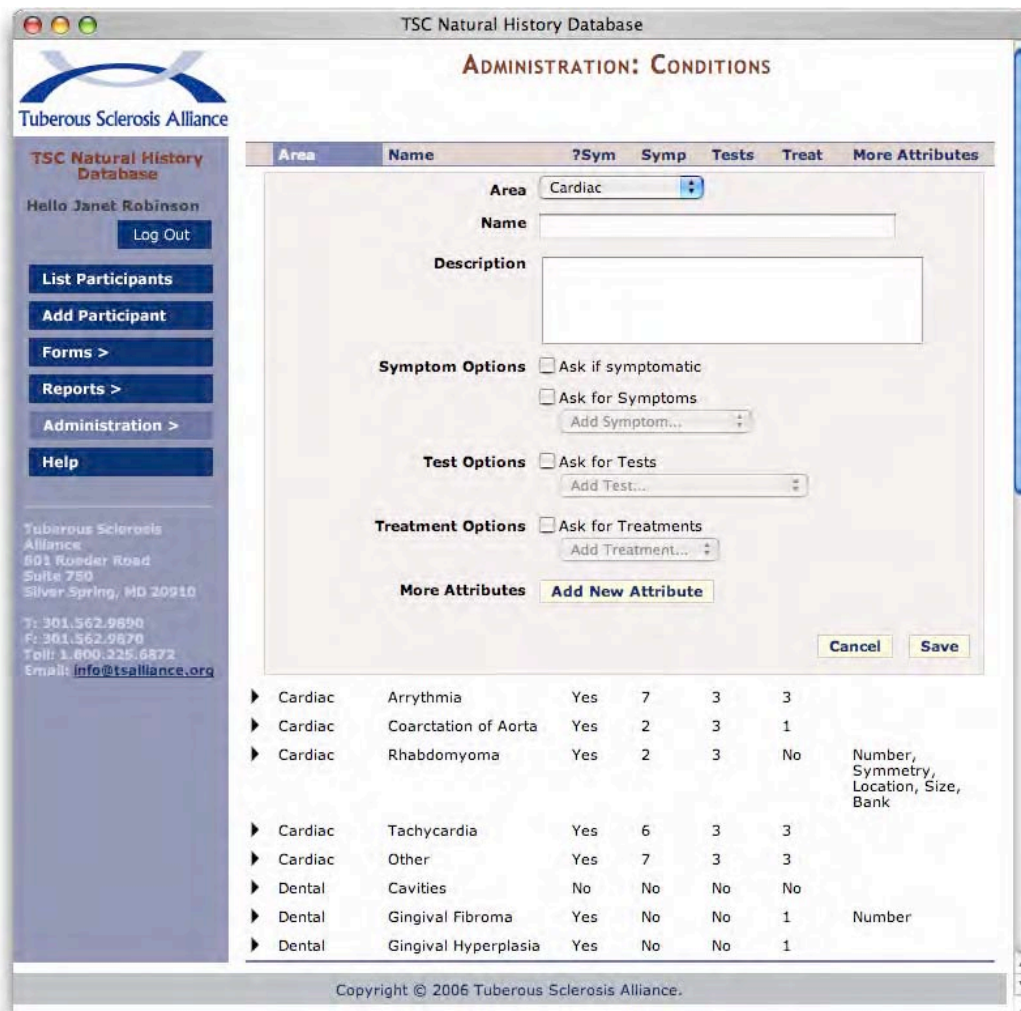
TSC Natural History Database

Tuberous Sclerosis Alliance

ADMINISTRATION: CONDITIONS

TSC Natural History Database

Hello Janet Robinson

Log Out

List Participants

Add Participant

Forms >

Reports >

Administration >

Help

Tuberous Sclerosis Alliance
801 Roeder Road
Suite 750
Silver Spring, MD 20910

T: 301.562.9890
F: 301.562.9870
Toll: 1.800.225.6872
Email: info@tsalliance.org

| Area | Name | ?Sym | Symp | Tests | Treat | More Attributes |
|---|---|---|---|---|---|---|

Area Cardiac

Name

Description

Symptom Options Ask if symptomatic

Ask for Symptoms

Add Symptom...

Test Options Ask for Tests

Add Test...

Treatment Options Ask for Treatments

Add Treatment...

More Attributes Add New Attribute

Cancel Save

| Area | Name | ?Sym | Symp | Tests | Treat | More Attributes |
|---|---|---|---|---|---|---|
| Cardiac | Arrythmia | Yes | 7 | 3 | 3 | |
| Cardiac | Coarctation of Aorta | Yes | 2 | 3 | 1 | |
| Cardiac | Rhabdomyoma | Yes | 2 | 3 | No | Number, Symmetry, Location, Size, Bank |
| Cardiac | Tachycardia | Yes | 6 | 3 | 3 | |
| Cardiac | Other | Yes | 7 | 3 | 3 | |
| Dental | Cavities | No | No | No | No | |
| Dental | Gingival Fibroma | Yes | No | No | 1 | Number |
| Dental | Gingival Hyperplasia | Yes | No | No | 1 | |

Copyright © 2006 Tuberous Sclerosis Alliance.